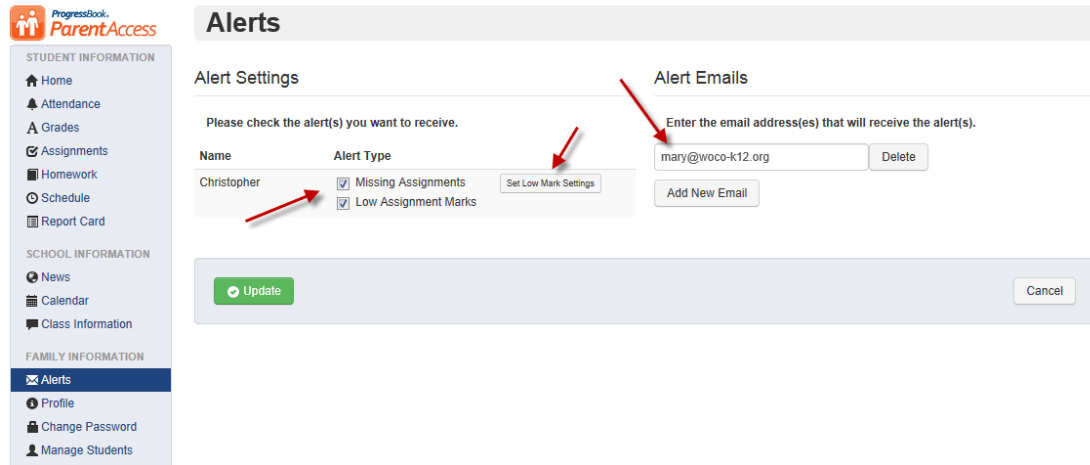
ProgressBook
ParentAccess

STUDENT INFORMATION
Home
Attendance
Grades
Assignments
Homework
Schedule
Report Card

SCHOOL INFORMATION
News
Calendar
Class Information

FAMILY INFORMATION
Alerts
Profile
Change Password
Manage Students

Alerts

Alert Settings

Please check the alert(s) you want to receive.

| Name | Alert Type | |
|---|---|---|
| Christopher | Missing Assignments<br>Low Assignment Marks | Set Low Mark Settings |

Alert Emails

Enter the email address(es) that will receive the alert(s).

mary@woco-k12.org Delete

Add New Email

Update

Cancel